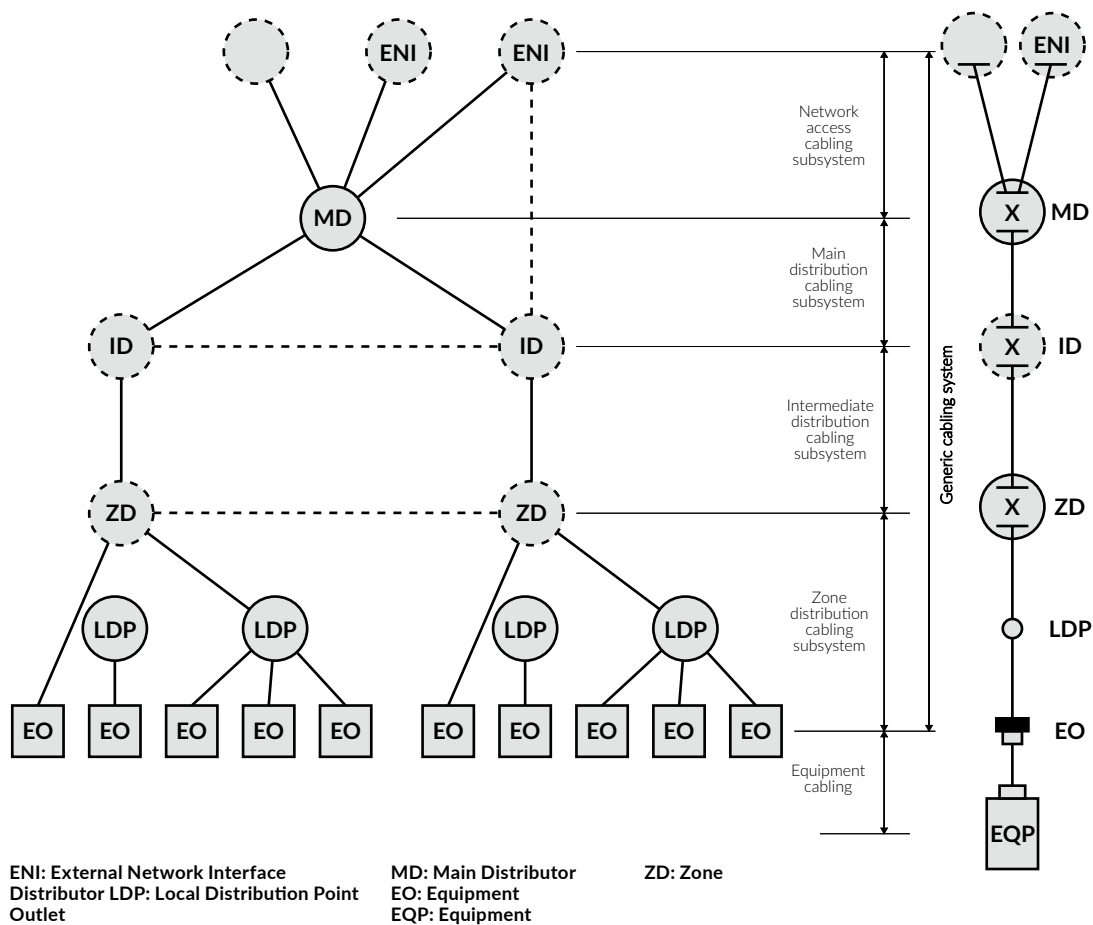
ENI

ENI

MD

ID

ID

ZD

ZD

LDP

LDP

LDP

LDP

EO EO EO EO EO EO EO EO EO EO

Network access cabling subsystem

Main distribution cabling subsystem

Intermediate distribution cabling subsystem

Zone distribution cabling subsystem

Equipment cabling

Generic cabling system

ENI

X MD

X ID

X ZD

LDP

EO

EQP

ENI: External Network Interface
Distributor LDP: Local Distribution Point
Outlet

MD: Main Distributor
EO: Equipment
EQP: Equipment

ZD: Zone